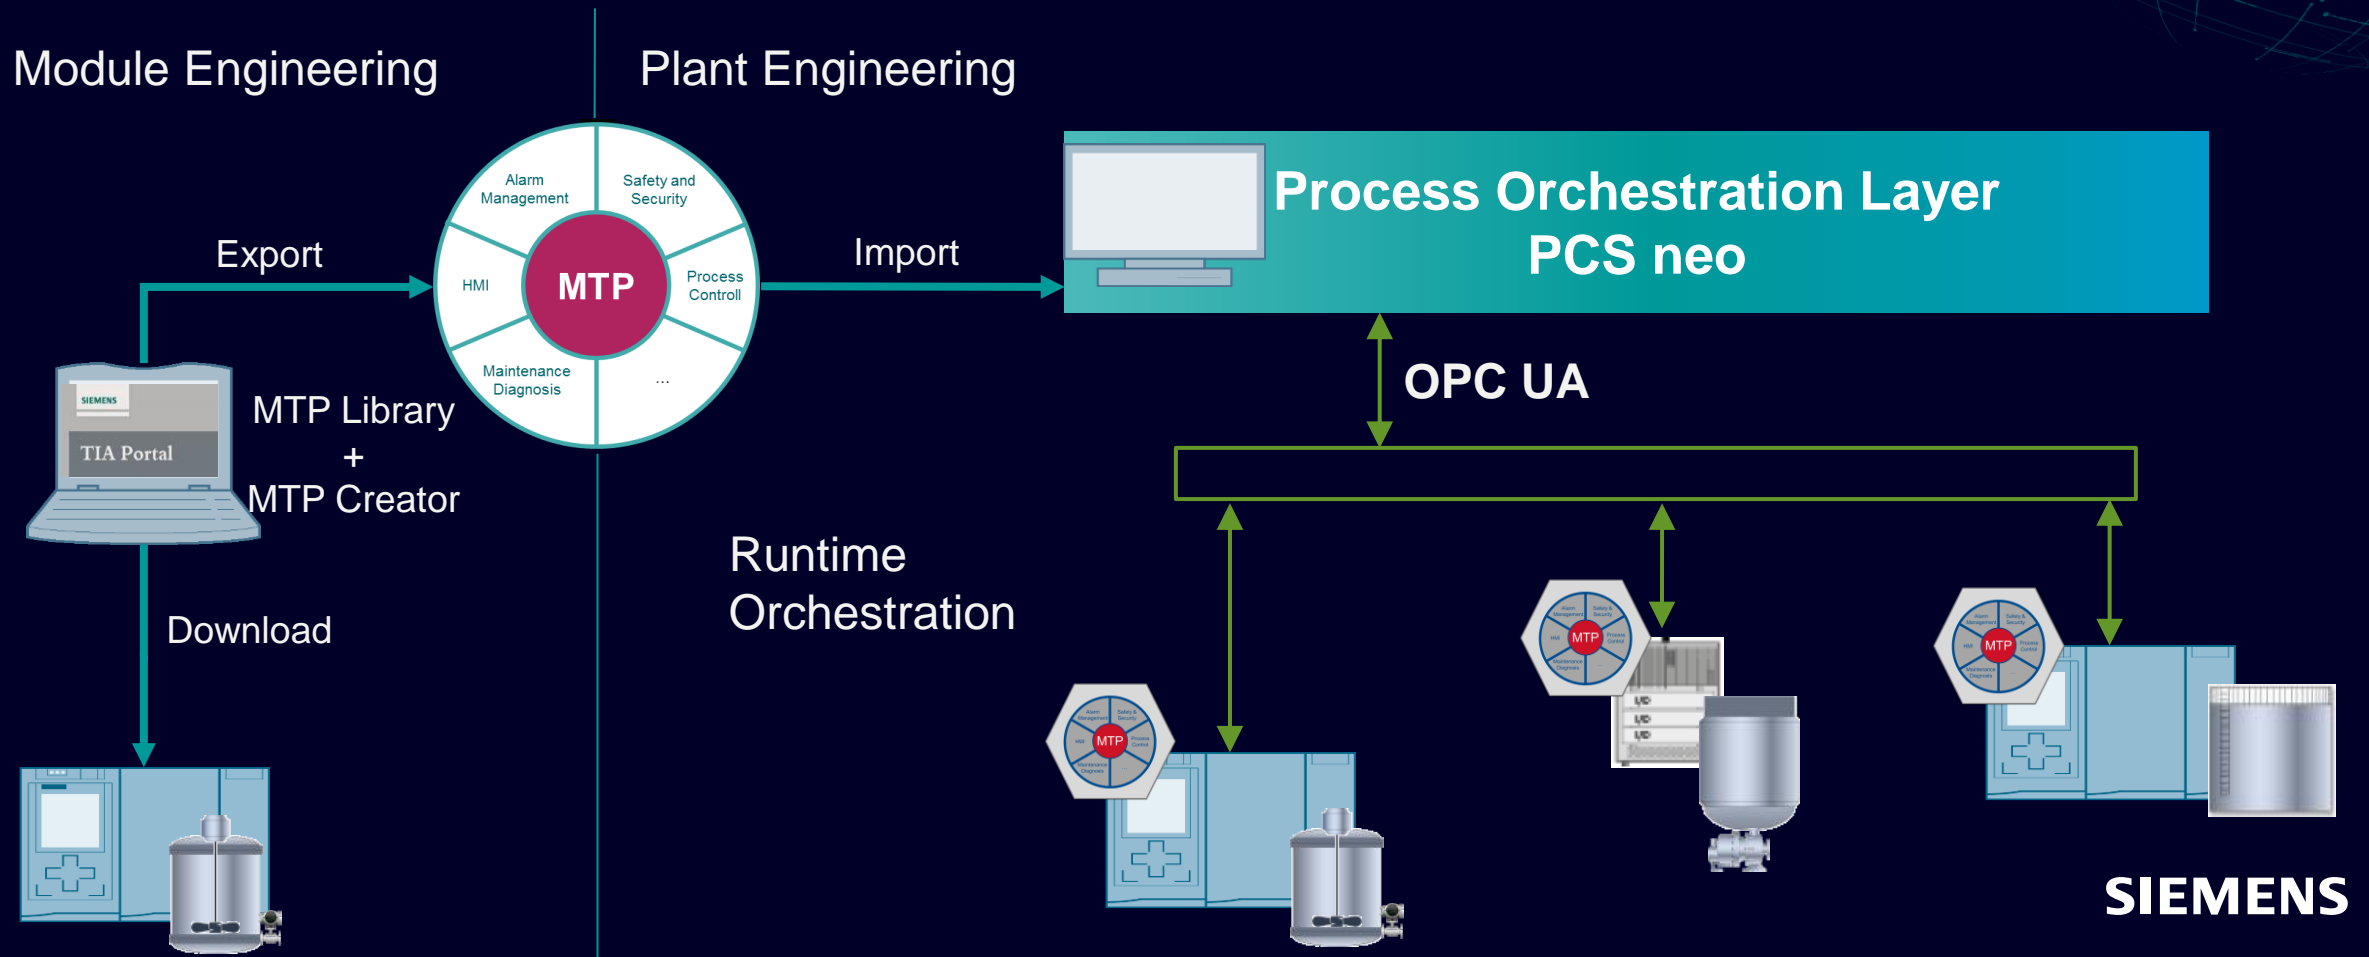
Module Engineering

Plant Engineering

Alarm Management

Safety and Security

HMI

MTP

Process Controll

Maintenance Diagnosis

...

Export

Import

Process Orchestration Layer
PCS neo

OPC UA

SIEMENS

TIA Portal

MTP Library
+
MTP Creator

Download

Runtime Orchestration

MTP

MTP

I/O
I/O
I/O

MTP

SIEMENS